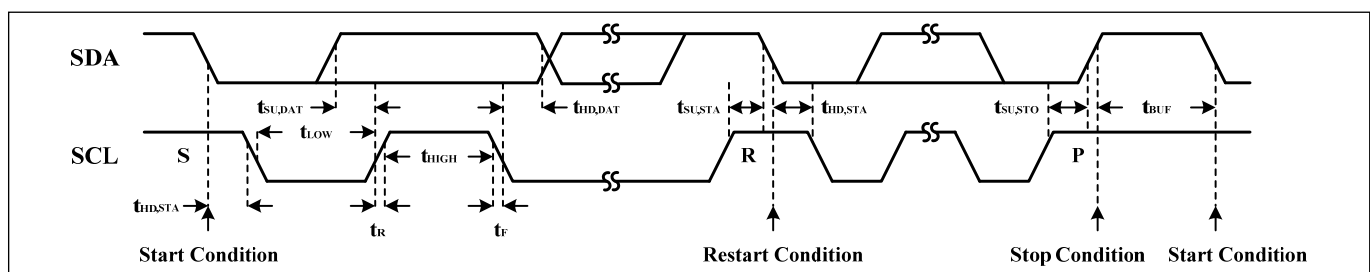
SDA

SCL

$t_{SU,DAT}$

$t_{LOW}$

$t_{HD,DAT}$

$t_{SU,STA}$

$t_{HD,STA}$

$t_{SU,STO}$

$t_{BUF}$

S

$t_{HIGH}$

R

P

$t_{HD,STA}$

$t_R$

$t_F$

Start Condition

Restart Condition

Stop Condition

Start Condition